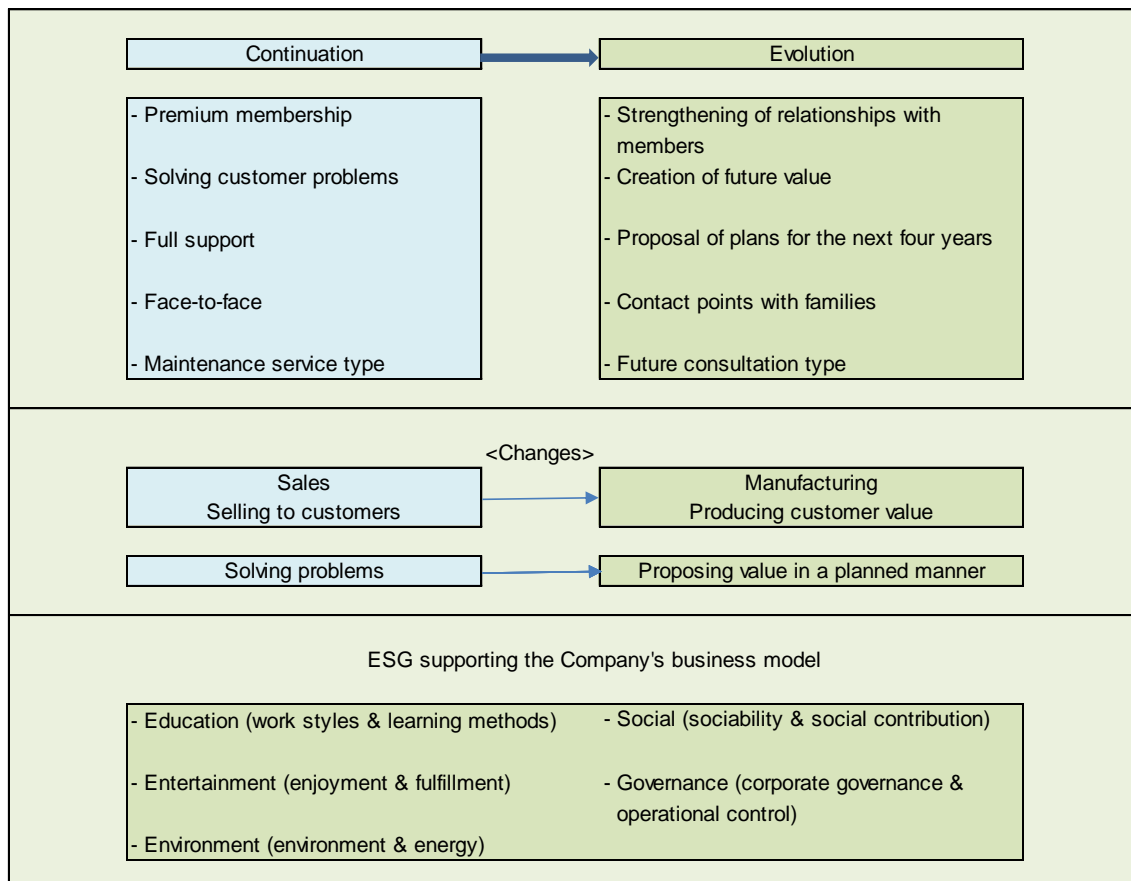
Continuation

Evolution

- Premium membership
- Solving customer problems
- Full support
- Face-to-face
- Maintenance service type

- Strengthening of relationships with members
- Creation of future value
- Proposal of plans for the next four years
- Contact points with families
- Future consultation type

<Changes>

Sales
Selling to customers

Manufacturing
Producing customer value

Solving problems

Proposing value in a planned manner

ESG supporting the Company's business model

- Education (work styles & learning methods)
- Entertainment (enjoyment & fulfillment)
- Environment (environment & energy)

- Social (sociability & social contribution)
- Governance (corporate governance & operational control)